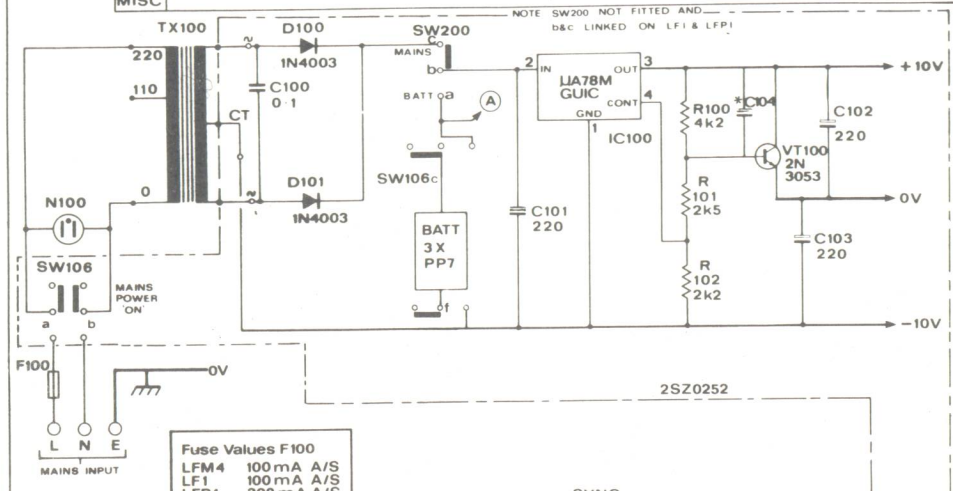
MISC

NOTE SW200 NOT FITTED AND b&c LINKED ON LFI & LFPI

TX100
220
110
0
CT
D100
1N4003
C100
0·1
D101
1N4003
N100
SW106
MAINS POWER 'ON'
a
b
SW200
MAINS
c
b
BATT a
A
SW106c
BATT
3 X
PP7
f
C101
220
μA78M
GUIC
IN
OUT
CONT
GND
2
3
4
1
IC100
R100
4k2
*C104
R
101
2k5
R
102
2k2
VT100
2N
3053
C102
220
C103
220
+10V
0V
−10V
F100
0V
L
N
E
MAINS INPUT
2SZ0252

Fuse Values F100
LFM4 100 mA A/S
LF1 100 mA A/S
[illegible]